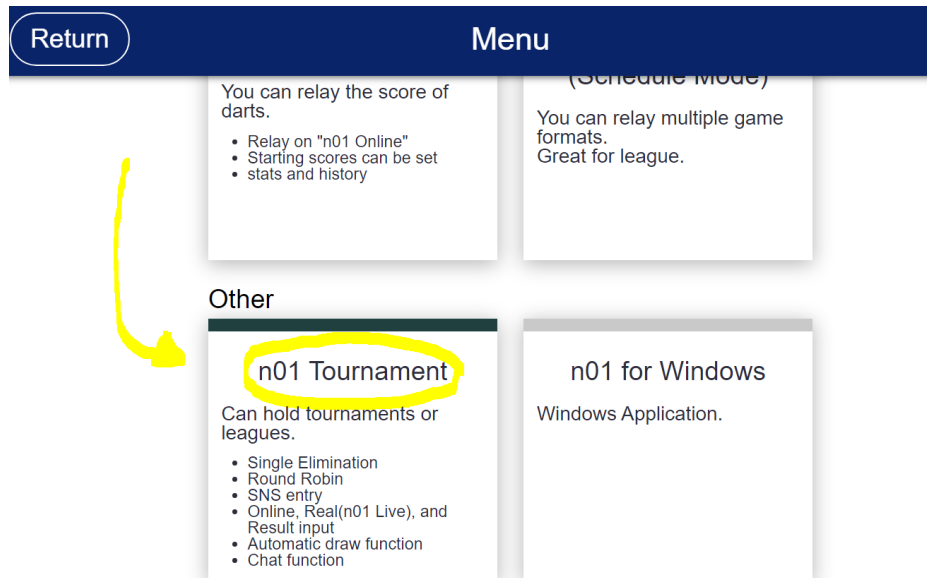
Return

Menu

You can relay the score of darts.

- Relay on "n01 Online"
- Starting scores can be set
- stats and history

(Schedule Mode)

You can relay multiple game formats.
Great for league.

Other

n01 Tournament

Can hold tournaments or leagues.

- Single Elimination
- Round Robin
- SNS entry
- Online, Real(n01 Live), and Result input
- Automatic draw function
- Chat function

n01 for Windows

Windows Application.